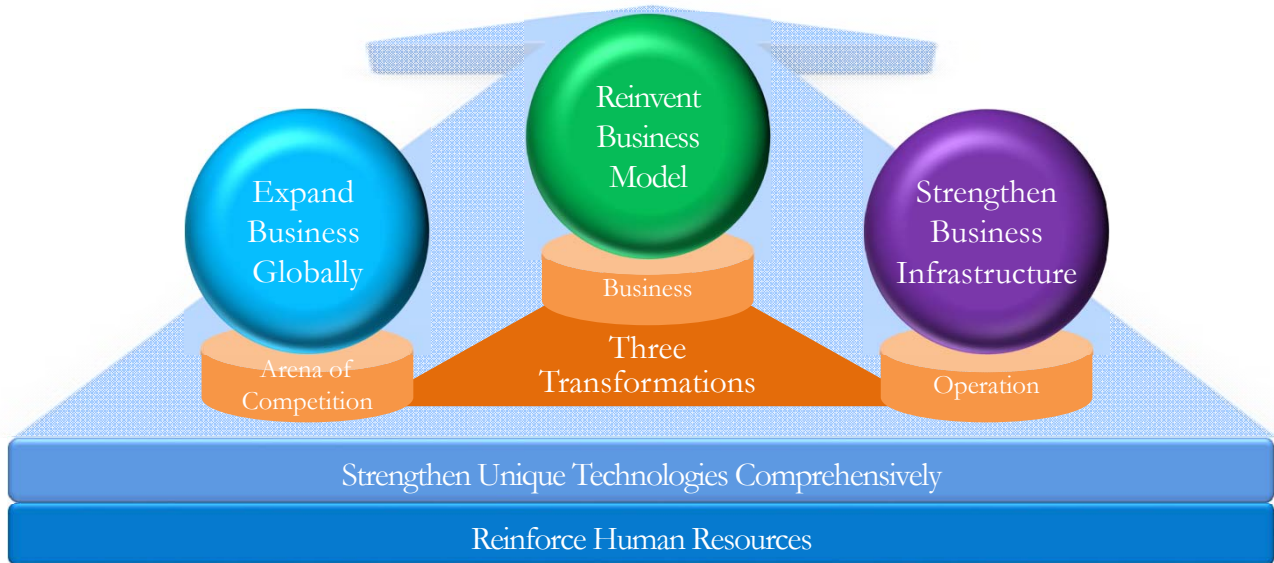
Reinvent Business Model

Business

Expand Business Globally

Arena of Competition

Three Transformations

Strengthen Business Infrastructure

Operation

Strengthen Unique Technologies Comprehensively

Reinforce Human Resources